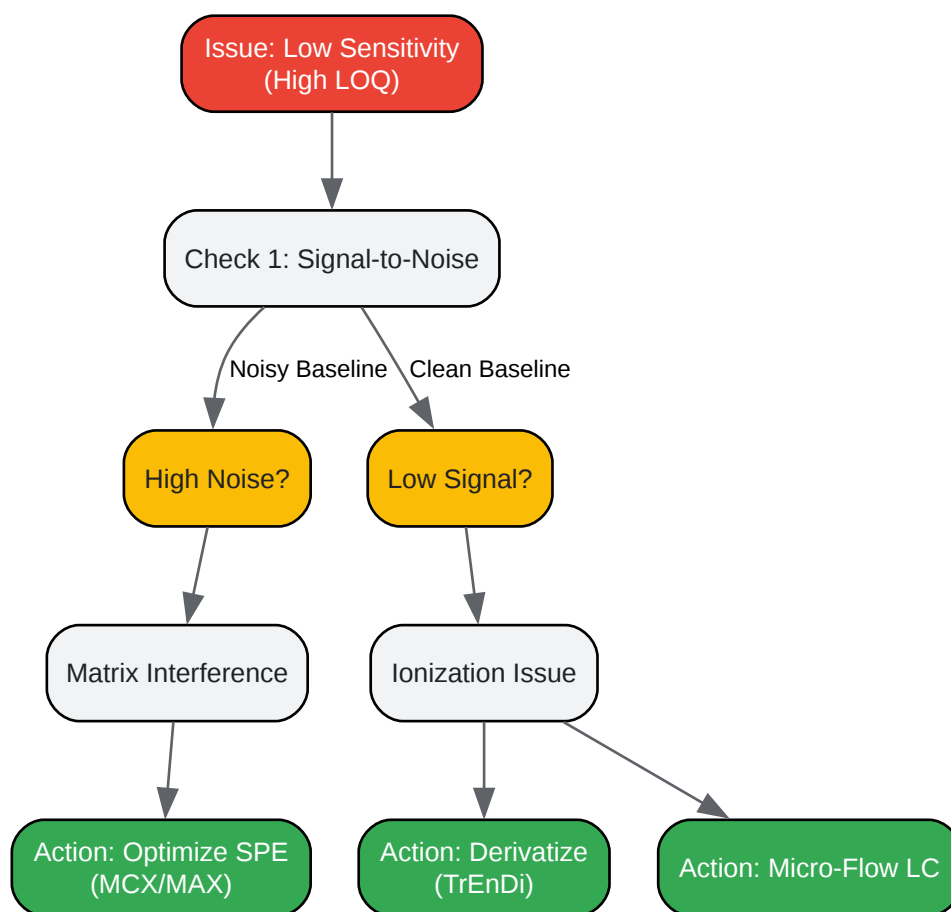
Issue: Low Sensitivity (High LOQ)

Check 1: Signal-to-Noise

Noisy Baseline

Clean Baseline

High Noise?

Low Signal?

Matrix Interference

Ionization Issue

Action: Optimize SPE (MCX/MAX)

Action: Derivatize (TrEnDi)

Action: Micro-Flow LC